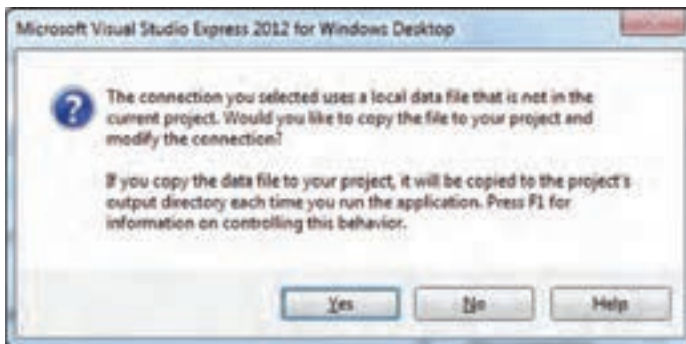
Microsoft Visual Studio Express 2012 for Windows Desktop

The connection you selected uses a local data file that is not in the current project. Would you like to copy the file to your project and modify the connection?

If you copy the data file to your project, it will be copied to the project's output directory each time you run the application. Press F1 for information on controlling this behavior.

Yes
No
Help